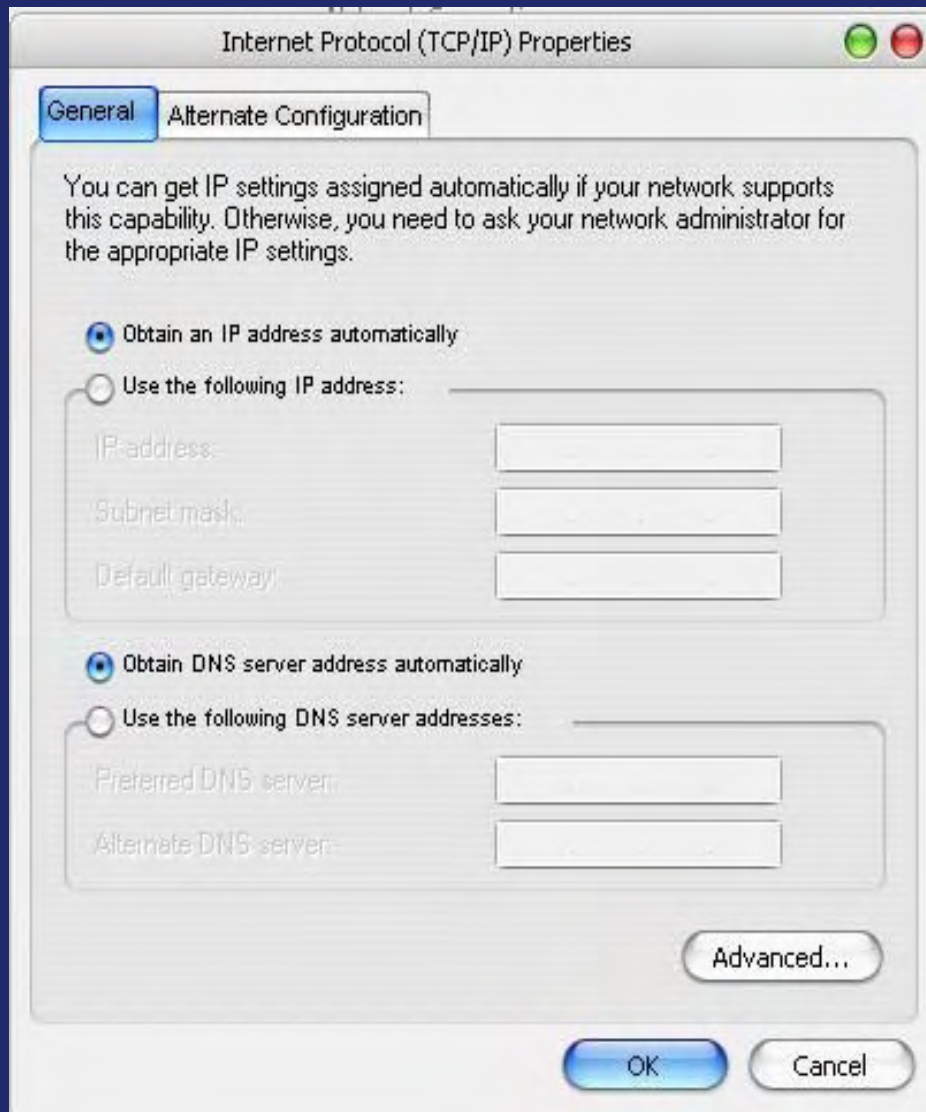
Internet Protocol (TCP/IP) Properties

General | Alternate Configuration

You can get IP settings assigned automatically if your network supports this capability. Otherwise, you need to ask your network administrator for the appropriate IP settings.

Obtain an IP address automatically

Use the following IP address:

IP address:

Subnet mask:

Default gateway:

Obtain DNS server address automatically

Use the following DNS server addresses:

Preferred DNS server:

Alternate DNS server:

Advanced...

OK

Cancel